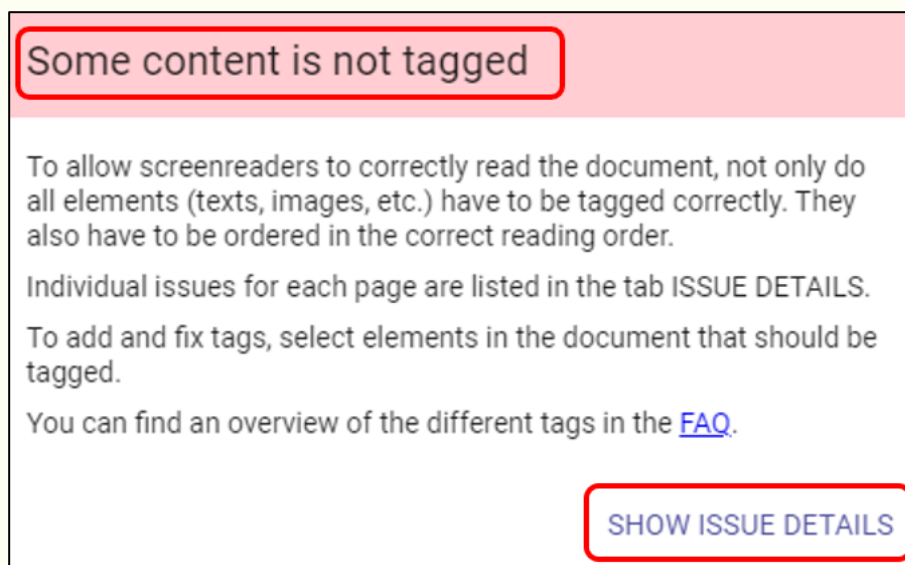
Some content is not tagged

To allow screenreaders to correctly read the document, not only do all elements (texts, images, etc.) have to be tagged correctly. They also have to be ordered in the correct reading order.

Individual issues for each page are listed in the tab ISSUE DETAILS.

To add and fix tags, select elements in the document that should be tagged.

You can find an overview of the different tags in the FAQ.

SHOW ISSUE DETAILS